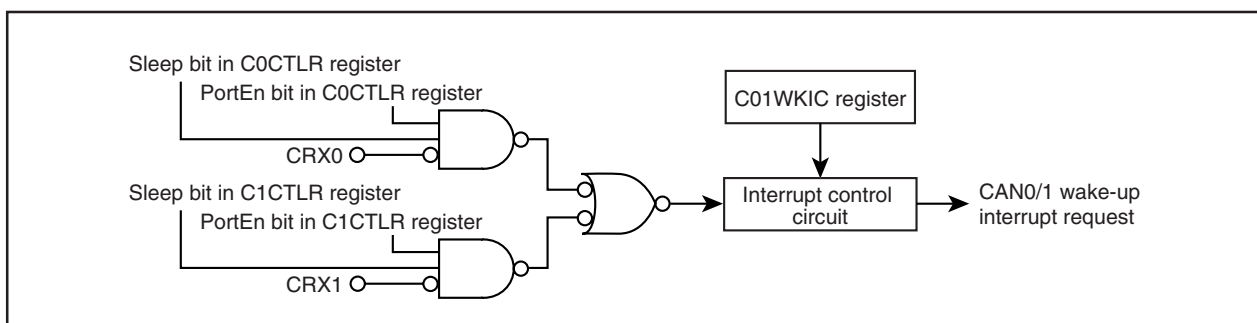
Sleep bit in C0CTLR register
PortEn bit in C0CTLR register
CRX0
Sleep bit in C1CTLR register
PortEn bit in C1CTLR register
CRX1
C01WKIC register
Interrupt control circuit
CAN0/1 wake-up interrupt request